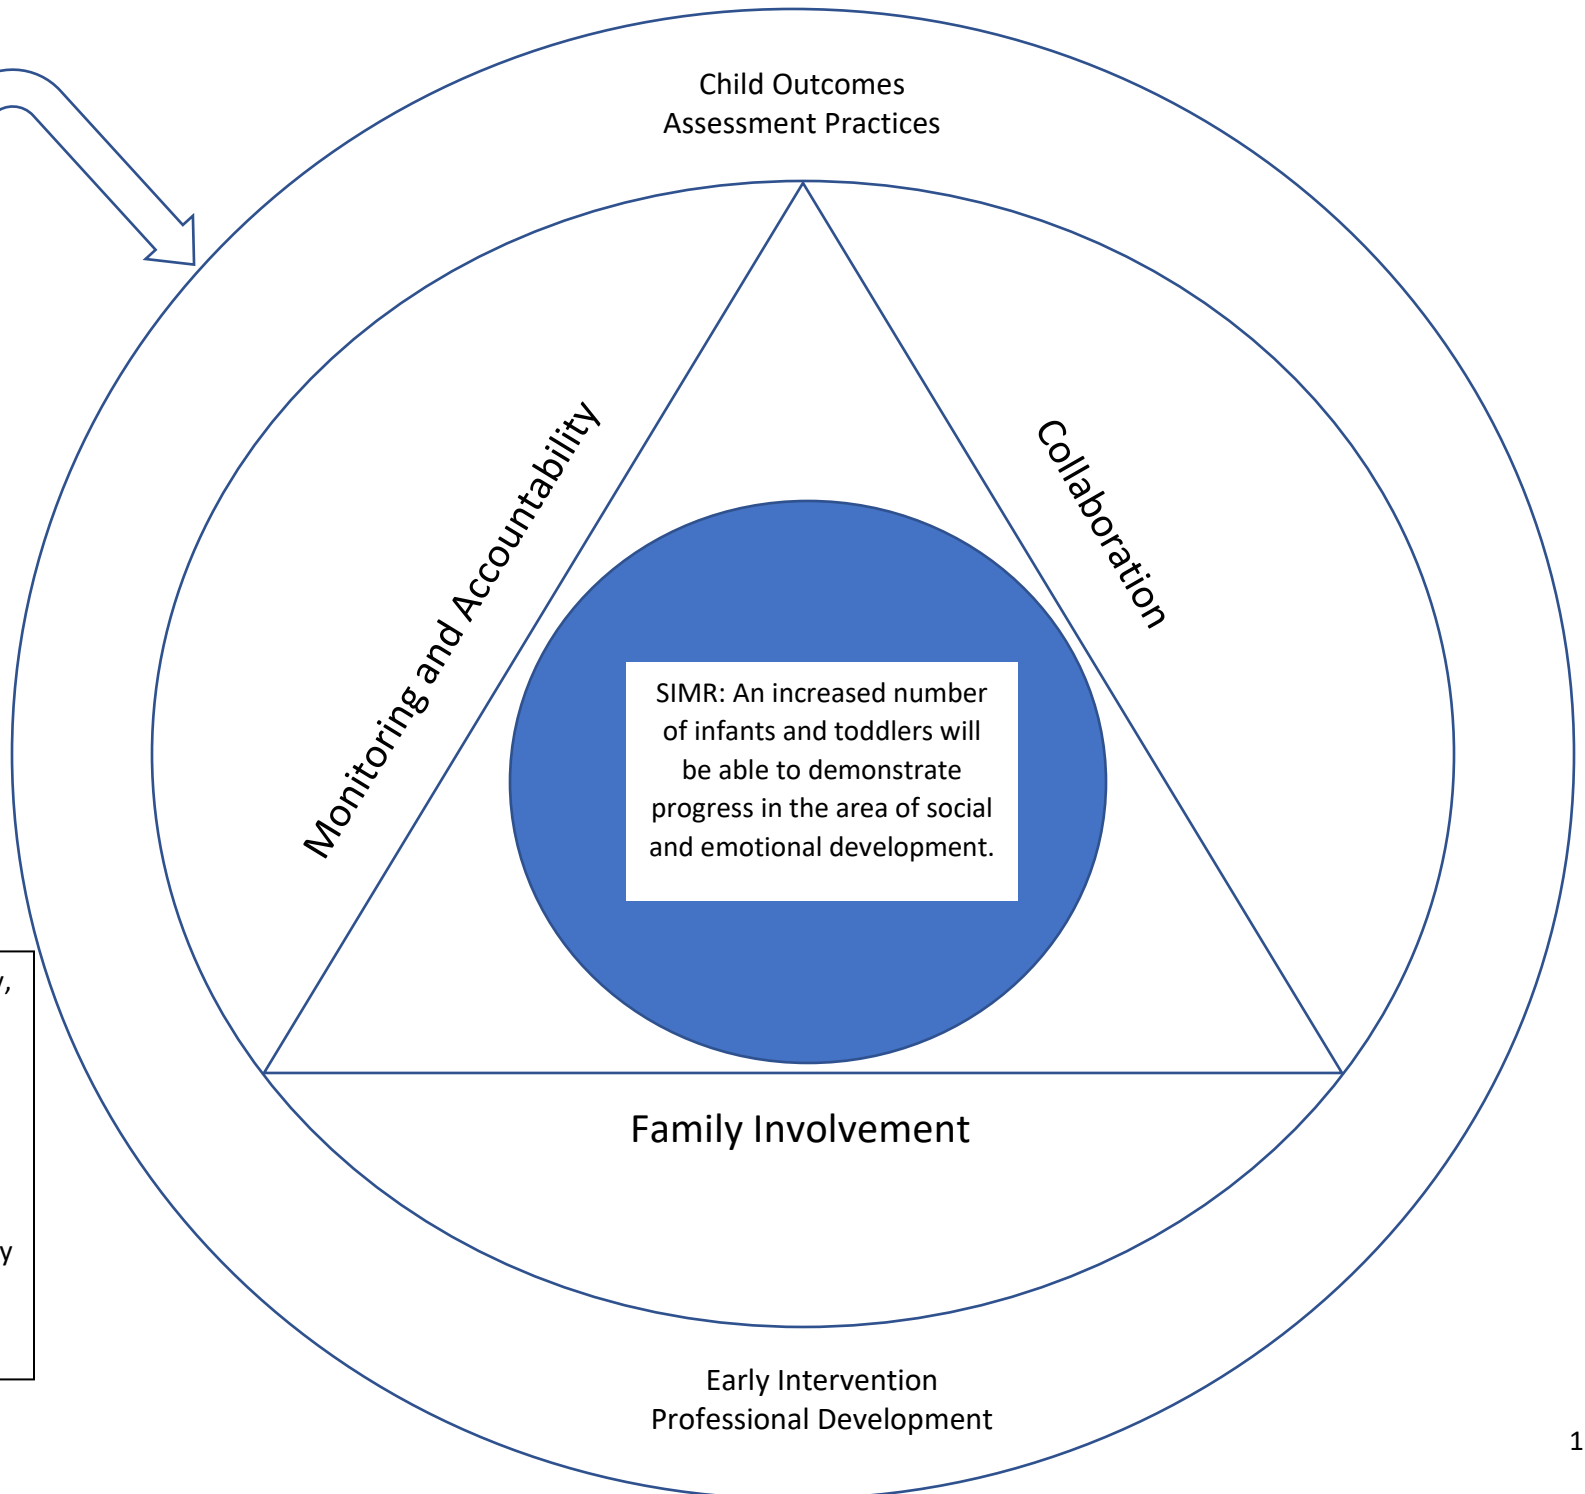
Child Outcomes
Assessment Practices

Monitoring and Accountability

Collaboration

SIMR: An increased number of infants and toddlers will be able to demonstrate progress in the area of social and emotional development.

Family Involvement

Early Intervention
Professional Development

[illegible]y,

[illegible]y

1